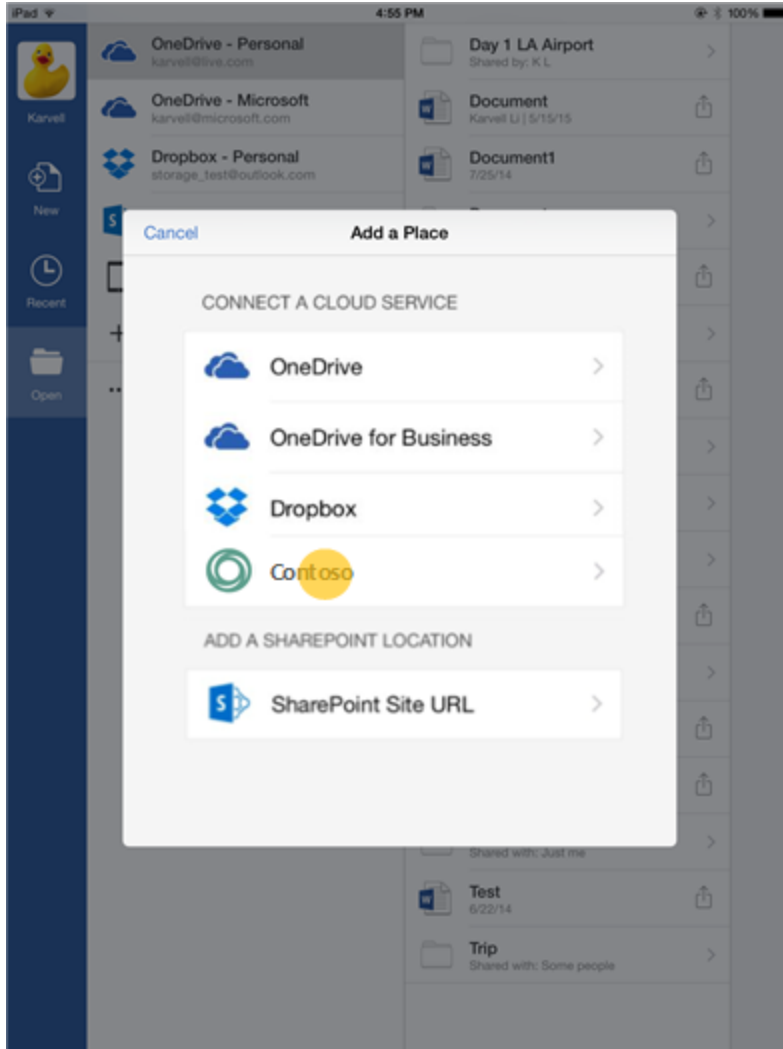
iPad
4:55 PM
100%

Karvell
New
Recent
Open

OneDrive - Personal
karvell@live.com
OneDrive - Microsoft
karvell@microsoft.com
Dropbox - Personal
storage_test@outlook.com

Day 1 LA Airport
Shared by: K L
Document
Karvell Li | 5/15/15
Document1
7/25/14

Cancel
Add a Place

CONNECT A CLOUD SERVICE
OneDrive
OneDrive for Business
Dropbox
Contoso

ADD A SHAREPOINT LOCATION
SharePoint Site URL

Shared with: Just me
Test
6/22/14
Trip
Shared with: Some people